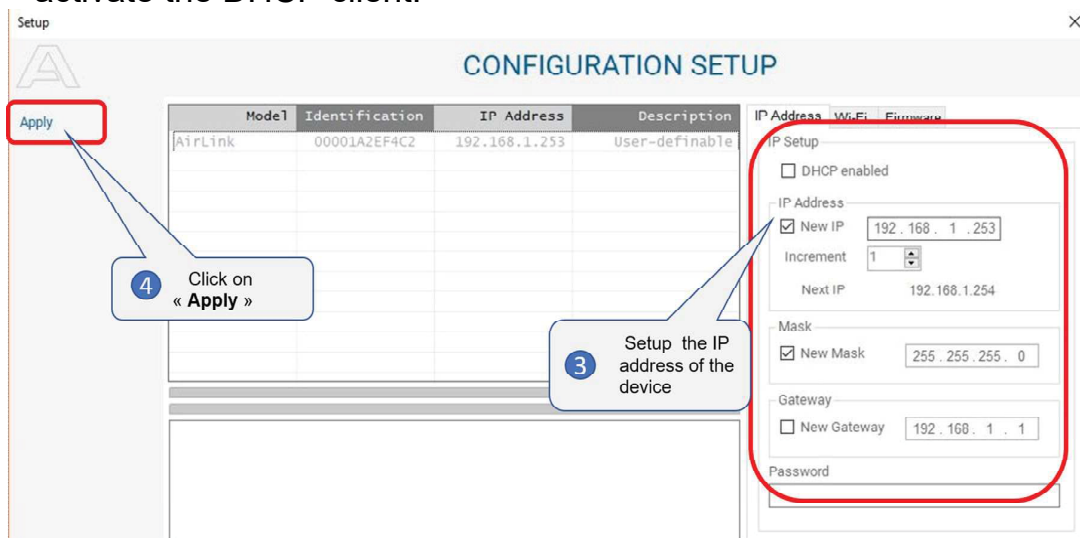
activate the DHCP client.

Setup

CONFIGURATION SETUP

Apply

| Model | Identification | IP Address | Description |
|---|---|---|---|
| AirLink | 00001A2EF4C2 | 192.168.1.253 | User-definable |

IP Address Wi-Fi Firmware

IP Setup

DHCP enabled

IP Address

New IP 192 . 168 . 1 . 253

Increment 1

Next IP 192.168.1.254

Mask

New Mask 255 . 255 . 255 . 0

Gateway

New Gateway 192 . 168 . 1 . 1

Password

4 Click on « **Apply** »

3 Setup the IP address of the device